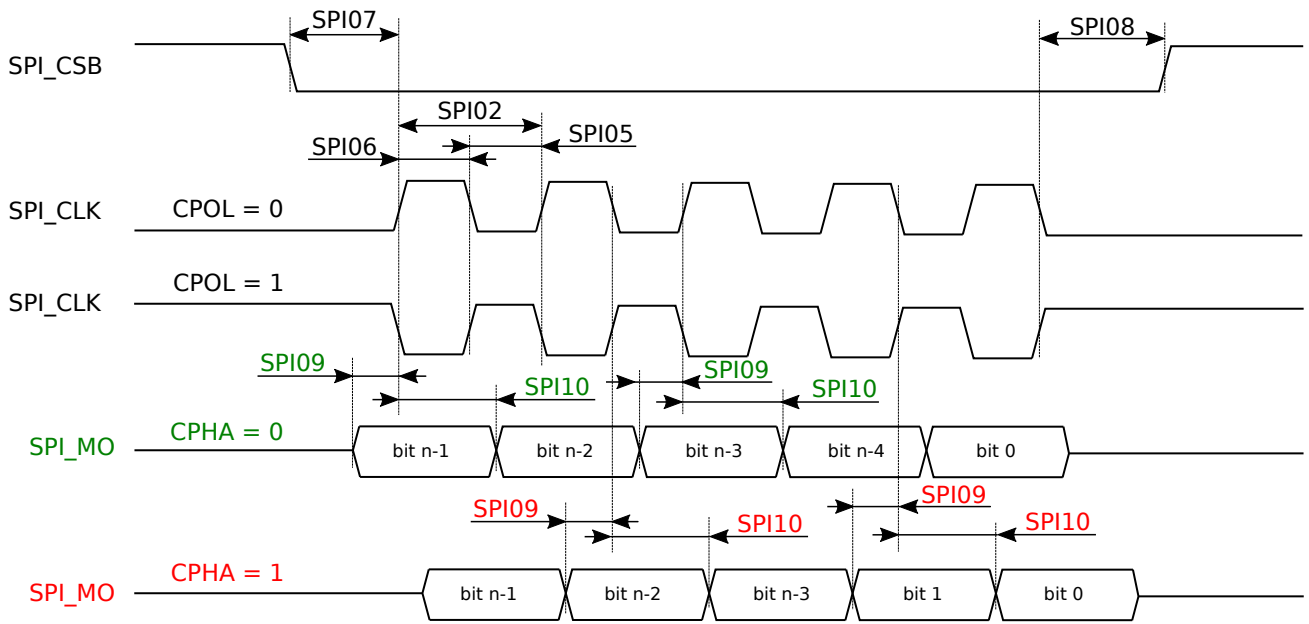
SPI07

SPI08

SPI_CSB

SPI02

SPI05

SPI06

SPI_CLK CPOL = 0

SPI_CLK CPOL = 1

SPI09

SPI10

SPI09

SPI10

SPI_MO CPHA = 0

bit n-1 | bit n-2 | bit n-3 | bit n-4 | bit 0

SPI09

SPI10

SPI09

SPI10

SPI_MO CPHA = 1

bit n-1 | bit n-2 | bit n-3 | bit 1 | bit 0